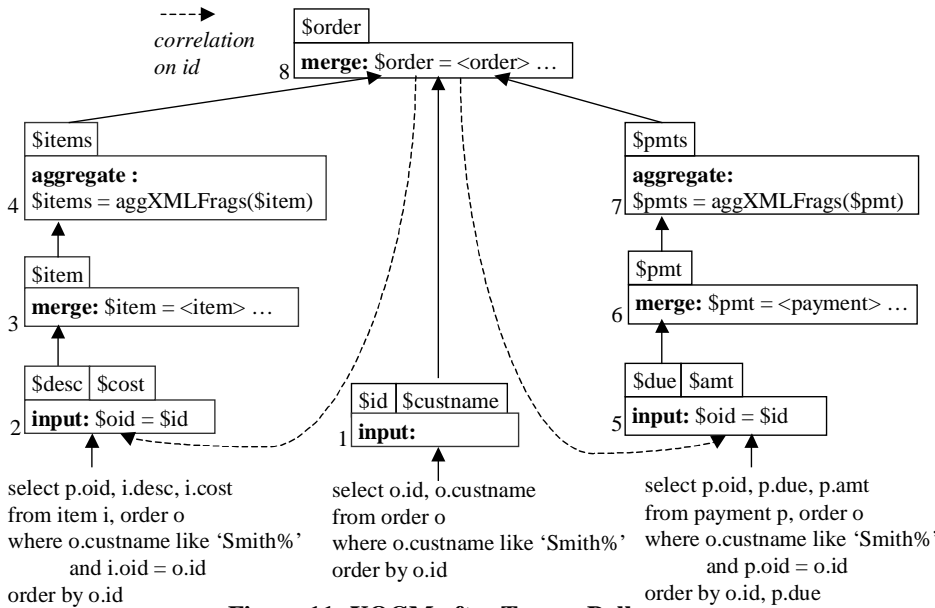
correlation on id

$order
8 merge: $order = <order> …

$items
4 aggregate : $items = aggXMLFrags($item)

$item
3 merge: $item = <item> …

$desc | $cost
2 input: $oid = $id

select p.oid, i.desc, i.cost
from item i, order o
where o.custname like 'Smith%'
and i.oid = o.id
order by o.id

$id | $custname
1 input:

select o.id, o.custname
from order o
where o.custname like 'Smith%'
order by o.id

$pmts
7 aggregate: $pmts = aggXMLFrags($pmt)

$pmt
6 merge: $pmt = <payment> …

$due | $amt
5 input: $oid = $id

select p.oid, p.due, p.amt
from payment p, order o
where o.custname like 'Smith%'
and p.oid = o.id
order by o.id, p.due

Figure 11: XQGM after Tagger Pull-up